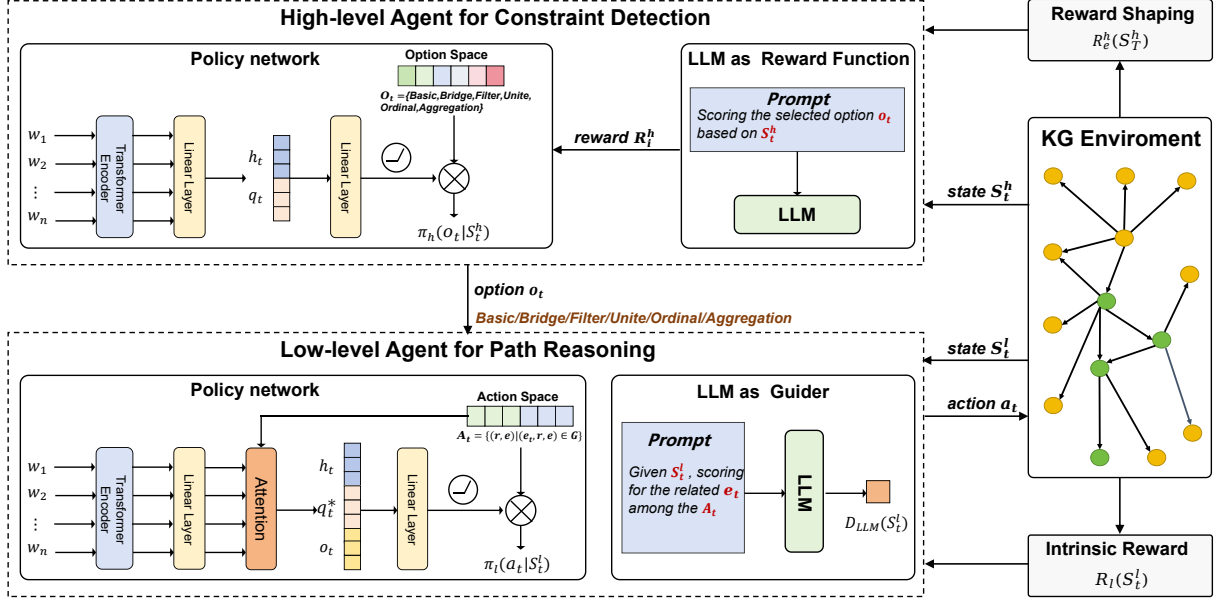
High-level Agent for Constraint Detection

Policy network

Option Space

$O_t$ ={Basic,Bridge,Filter,Unite,Ordinal,Aggregation}

$w_1$
$w_2$
⋮
$w_n$

Transformer Encoder

Linear Layer

$h_t$
$q_t$

Linear Layer

$\pi_h(o_t|S_t^h)$

LLM as Reward Function

Prompt
Scoring the selected option $o_t$ based on $S_t^h$

LLM

reward $R_i^h$

Reward Shaping
$R_e^h(S_T^h)$

KG Enviroment

state $S_t^h$

option $o_t$
Basic/Bridge/Filter/Unite/Ordinal/Aggregation

Low-level Agent for Path Reasoning

Policy network

Action Space

$A_t = \{(r,e)|(e_t,r,e) \in G\}$

$w_1$
$w_2$
⋮
$w_n$

Transformer Encoder

Linear Layer

Attention

$h_t$
$q_t^*$
$o_t$

Linear Layer

$\pi_l(a_t|S_t^l)$

LLM as Guider

Prompt
Given $S_t^l$ , scoring for the related $e_t$ among the $A_t$

LLM

$D_{LLM}(S_t^l)$

state $S_t^l$

action $a_t$

Intrinsic Reward
$R_l(S_t^l)$